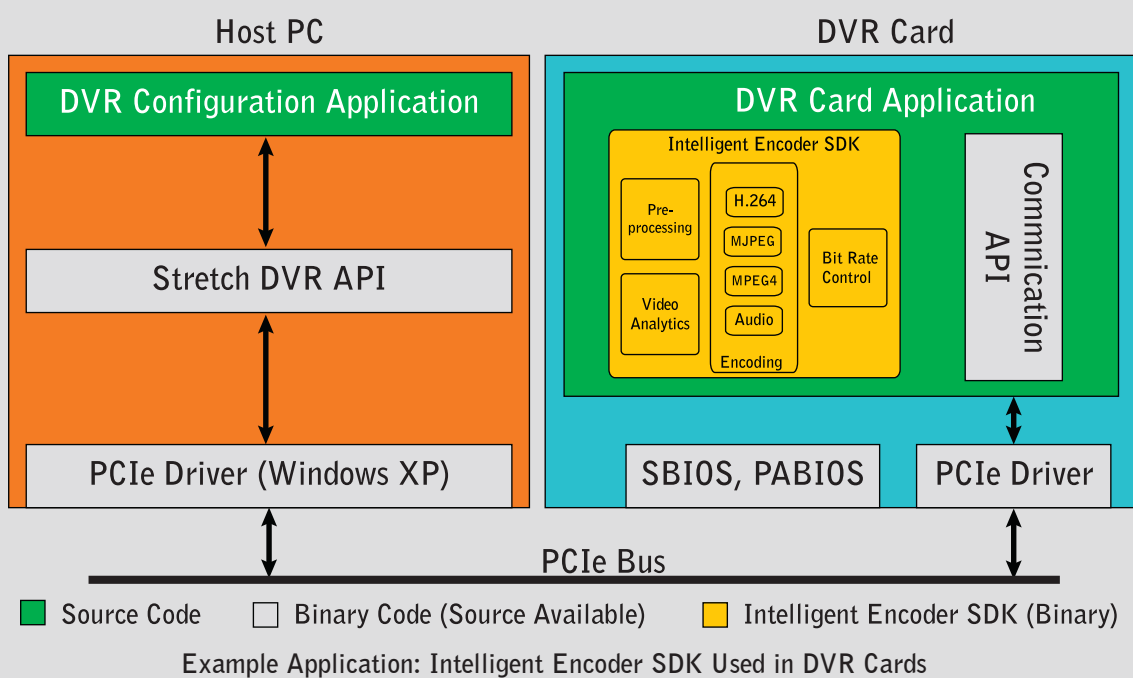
Host PC

DVR Card

DVR Configuration Application

Stretch DVR API

PCIe Driver (Windows XP)

DVR Card Application

Intelligent Encoder SDK

Pre-processing

Video Analytics

H.264

MJPEG

MPEG4

Audio

Encoding

Bit Rate Control

Commication API

SBIOS, PABIOS

PCIe Driver

PCIe Bus

Source Code

Binary Code (Source Available)

Intelligent Encoder SDK (Binary)

Example Application: Intelligent Encoder SDK Used in DVR Cards